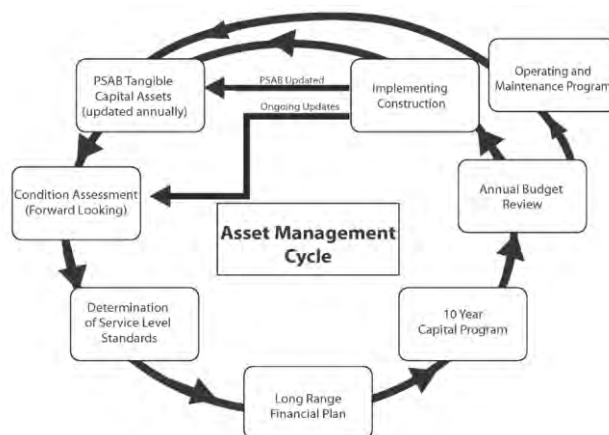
Asset Management Cycle

PSAB Tangible Capital Assets (updated annually)

PSAB Updated

Ongoing Updates

Implementing Construction

Operating and Maintenance Program

Condition Assessment (Forward Looking)

Annual Budget Review

Determination of Service Level Standards

10 Year Capital Program

Long Range Financial Plan